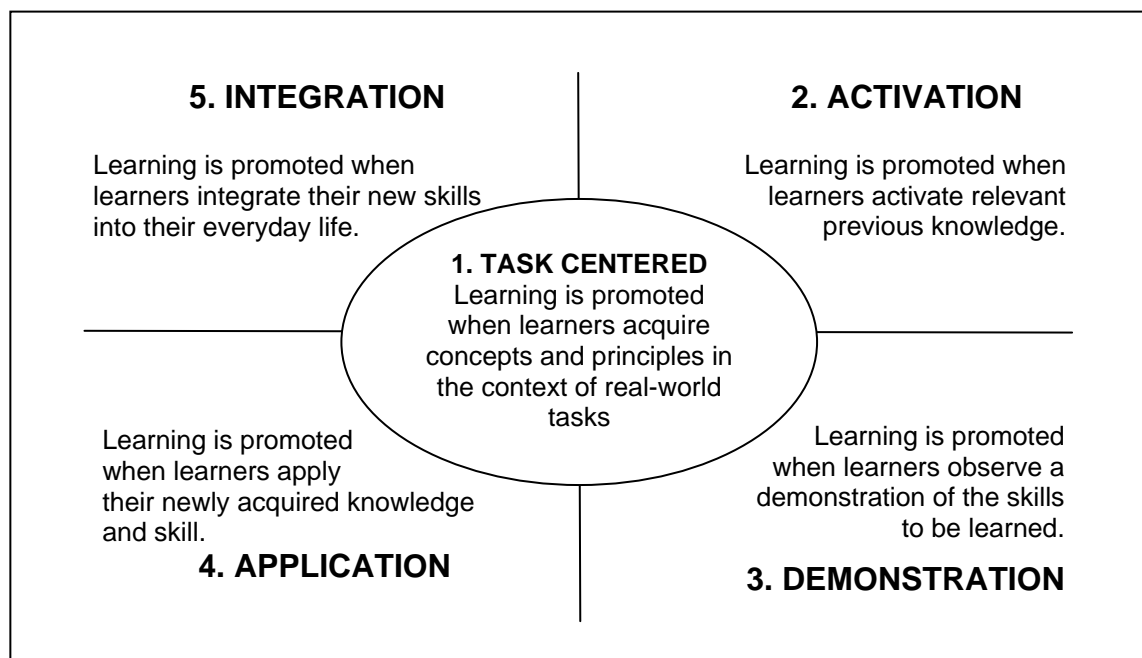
5. INTEGRATION

Learning is promoted when learners integrate their new skills into their everyday life.

2. ACTIVATION

Learning is promoted when learners activate relevant previous knowledge.

1. TASK CENTERED
Learning is promoted when learners acquire concepts and principles in the context of real-world tasks

Learning is promoted when learners apply their newly acquired knowledge and skill.

4. APPLICATION

Learning is promoted when learners observe a demonstration of the skills to be learned.

3. DEMONSTRATION